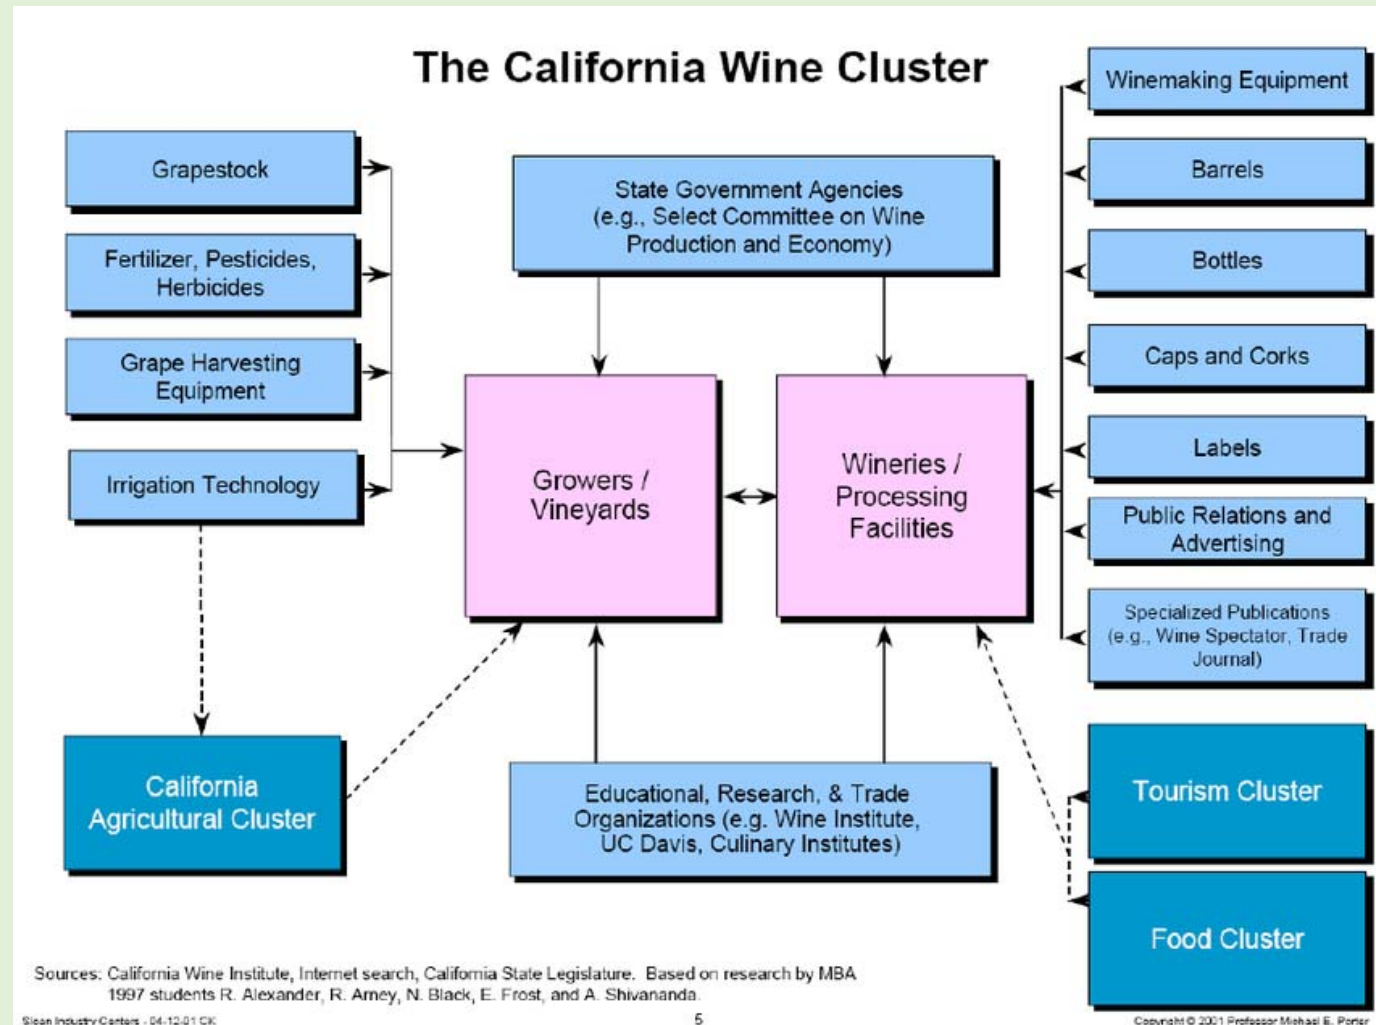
The California Wine Cluster

Grapestock

Fertilizer, Pesticides, Herbicides

Grape Harvesting Equipment

Irrigation Technology

State Government Agencies (e.g., Select Committee on Wine Production and Economy)

Growers / Vineyards

Wineries / Processing Facilities

Winemaking Equipment

Barrels

Bottles

Caps and Corks

Labels

Public Relations and Advertising

Specialized Publications (e.g., Wine Spectator, Trade Journal)

California Agricultural Cluster

Educational, Research, & Trade Organizations (e.g. Wine Institute, UC Davis, Culinary Institutes)

Tourism Cluster

Food Cluster

Sources: California Wine Institute, Internet search, California State Legislature. Based on research by MBA 1997 students R. Alexander, R. Arney, N. Black, E. Frost, and A. Shivananda.

Sloan Industry Centers - 04-12-01 CK

5

Copyright © 2001 Professor Michael E. Porter